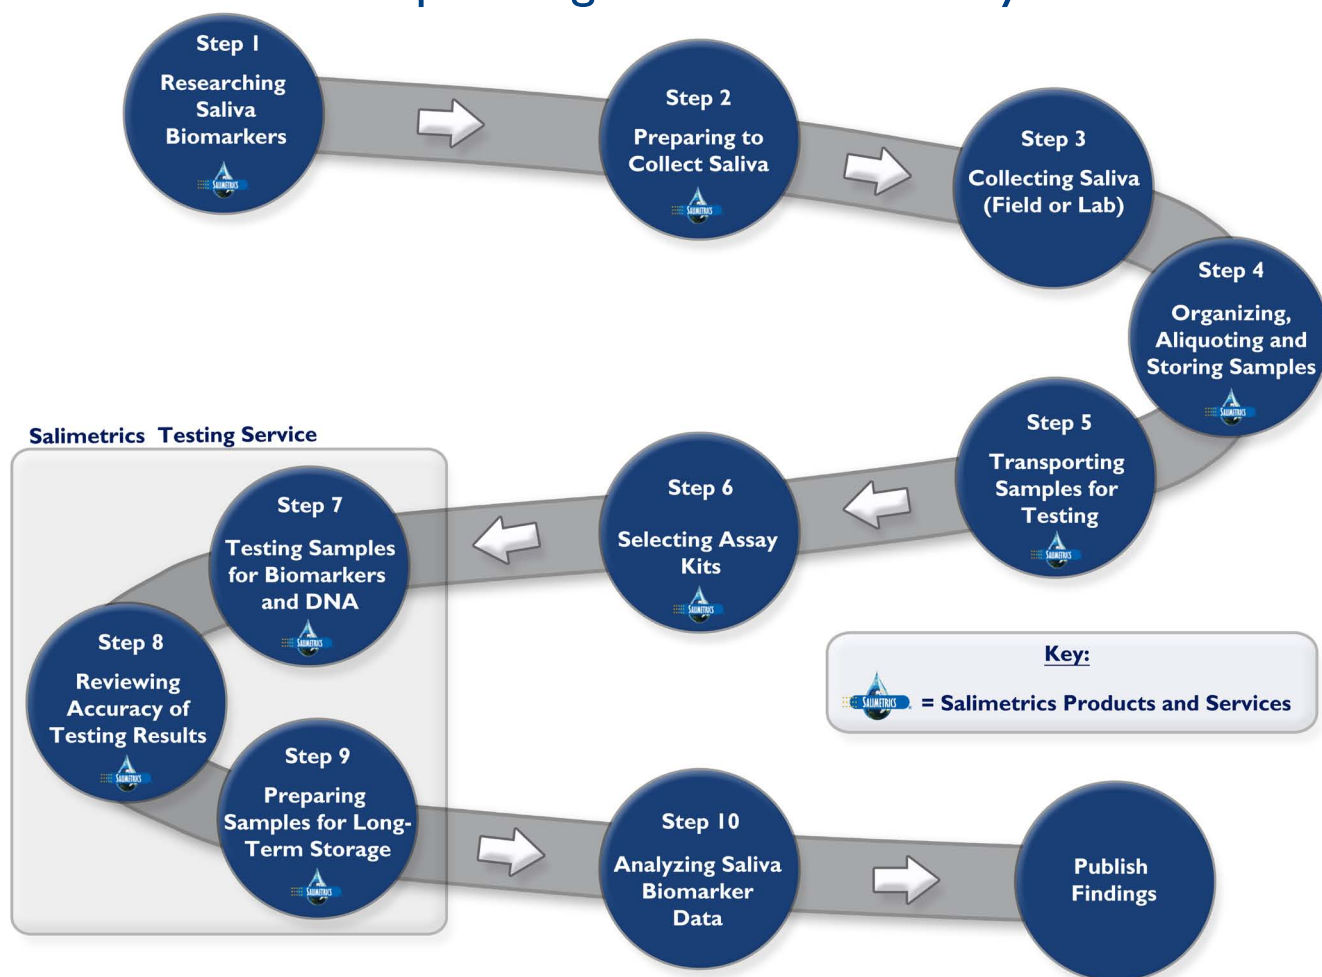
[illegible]

Step 1
Researching Saliva Biomarkers
SALIMETRICS

Step 2
Preparing to Collect Saliva
SALIMETRICS

Step 3
Collecting Saliva (Field or Lab)

Step 4
Organizing, Aliquoting and Storing Samples
SALIMETRICS

Step 5
Transporting Samples for Testing
SALIMETRICS

Step 6
Selecting Assay Kits
SALIMETRICS

Salimetrics Testing Service

Step 7
Testing Samples for Biomarkers and DNA
SALIMETRICS

Step 8
Reviewing Accuracy of Testing Results
SALIMETRICS

Step 9
Preparing Samples for Long-Term Storage
SALIMETRICS

Step 10
Analyzing Saliva Biomarker Data

Publish Findings

Key:
SALIMETRICS = Salimetrics Products and Services